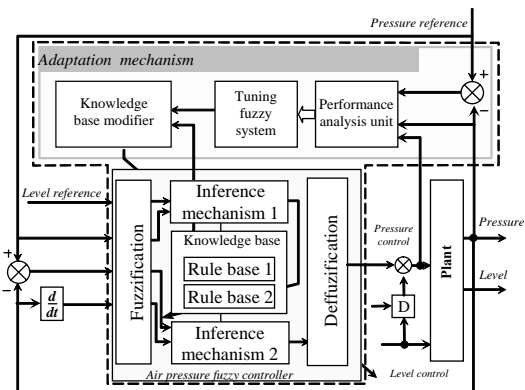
Pressure reference

Adaptation mechanism

+

−

Knowledge base modifier

Tuning fuzzy system

Performance analysis unit

Level reference

Inference mechanism 1

Fuzzification

Knowledge base

Rule base 1

Rule base 2

Deffuzification

Pressure control

Plant

Pressure

Level

+

−

$\frac{d}{dt}$

D

Inference mechanism 2

Air pressure fuzzy controller

Level control